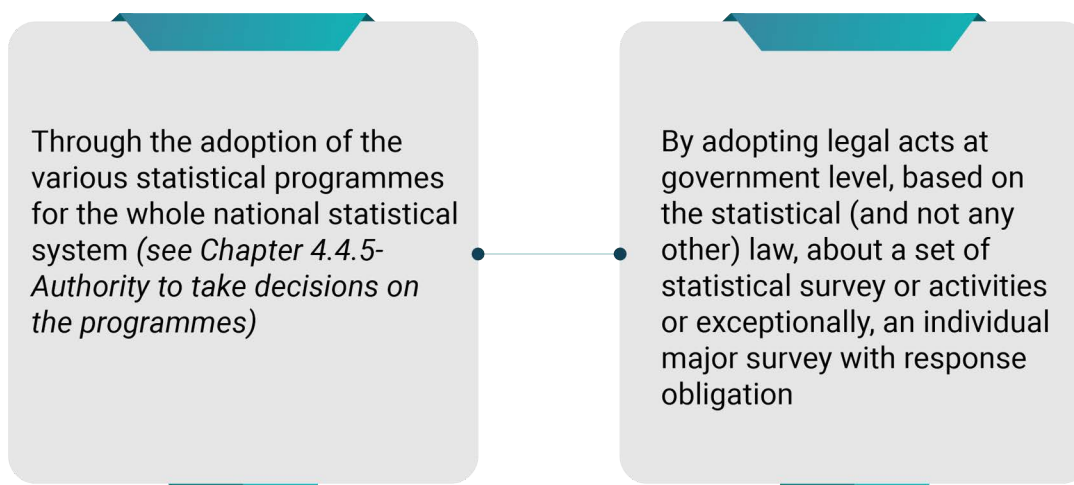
Through the adoption of the various statistical programmes for the whole national statistical system (see Chapter 4.4.5- Authority to take decisions on the programmes)

By adopting legal acts at government level, based on the statistical (and not any other) law, about a set of statistical survey or activities or exceptionally, an individual major survey with response obligation